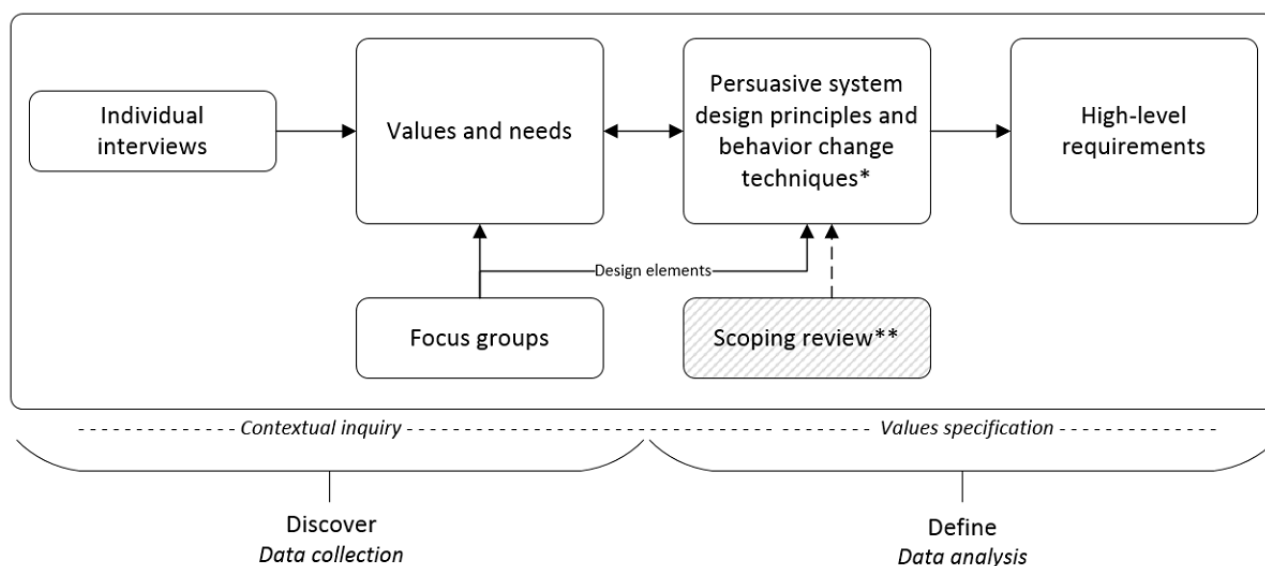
Individual interviews

Values and needs

Persuasive system design principles and behavior change techniques*

High-level requirements

Design elements

Focus groups

Scoping review**

Contextual inquiry

Values specification

Discover
*Data collection*

Define
*Data analysis*